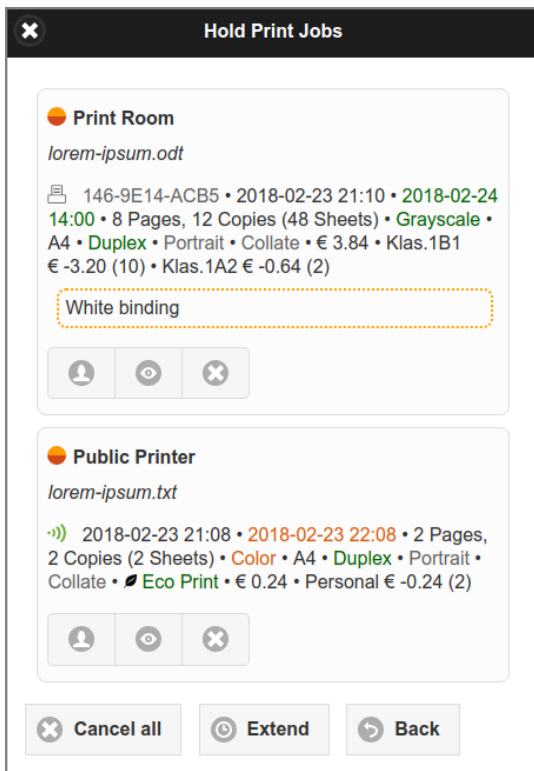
Hold Print Jobs

Print Room

lorem-ipsum.odt

146-9E14-ACB5 • 2018-02-23 21:10 • 2018-02-24 14:00 • 8 Pages, 12 Copies (48 Sheets) • Grayscale • A4 • Duplex • Portrait • Collate • € 3.84 • Klas.1B1 € -3.20 (10) • Klas.1A2 € -0.64 (2)

White binding

Public Printer

lorem-ipsum.txt

2018-02-23 21:08 • 2018-02-23 22:08 • 2 Pages, 2 Copies (2 Sheets) • Color • A4 • Duplex • Portrait • Collate • Eco Print • € 0.24 • Personal € -0.24 (2)

Cancel all

Extend

Back